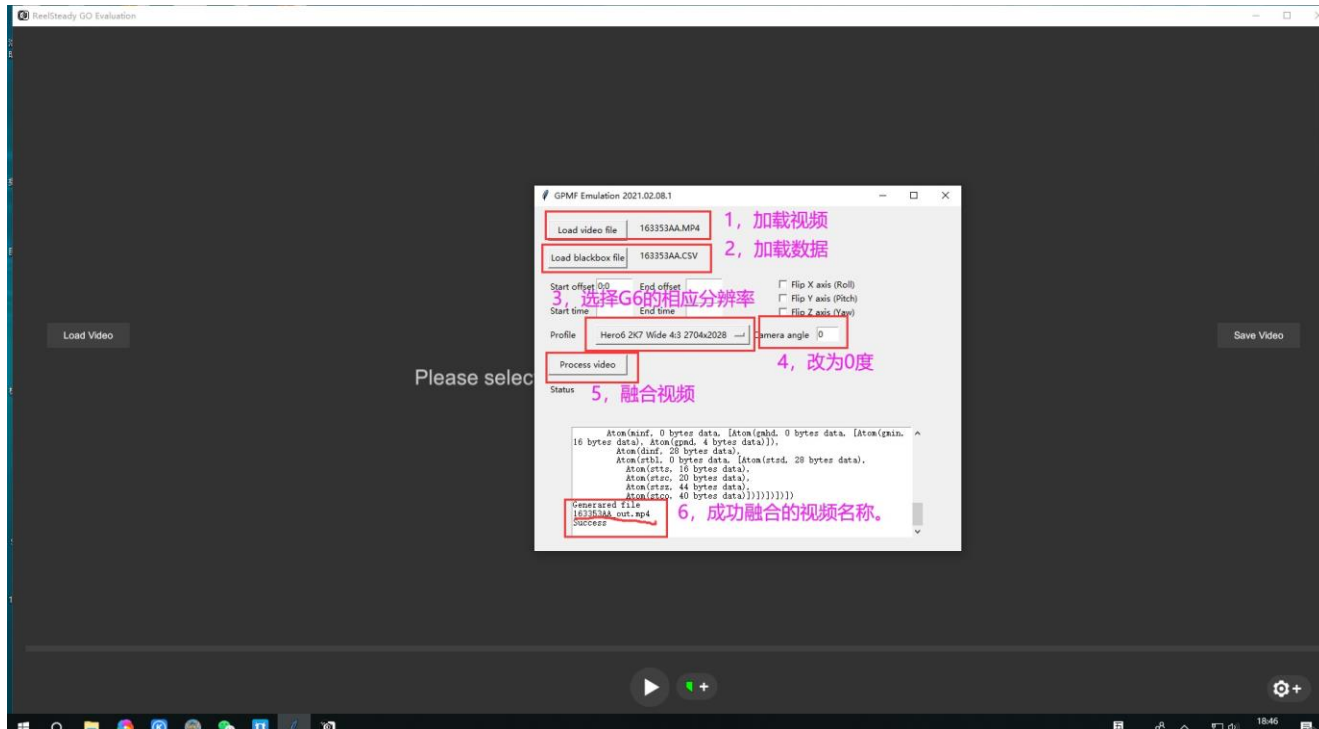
ReelSteady GO Evaluation

Load Video

Please selec

Save Video

GPMF Emulation 2021.02.08.1

Load video file 163353AA.MP4 1，加载视频

Load blackbox file 163353AA.CSV 2，加载数据

Start offset 0.0 End offset

Start time End time

3，选择G6的相应分辨率

Flip X axis (Roll)
Flip Y axis (Pitch)
Flip Z axis (Yaw)

Profile Hero6 2K7 Wide 4:3 2704x2028 Camera angle 0

4，改为0度

Process video

5，融合视频

Status

Atom(minf, 0 bytes data, [Atom(gmhd, 0 bytes data, [Atom(gmin, 16 bytes data), Atom(gpmd, 4 bytes data)]),
Atom(dinf, 28 bytes data),
Atom(stbl, 0 bytes data, [Atom(stsd, 28 bytes data),
Atom(stts, 16 bytes data),
Atom(stsc, 20 bytes data),
Atom(stsz, 44 bytes data),
Atom(stco, 40 bytes data)])])])])
Generated file
163353AA_out.mp4
Success

6，成功融合的视频名称。

18:46